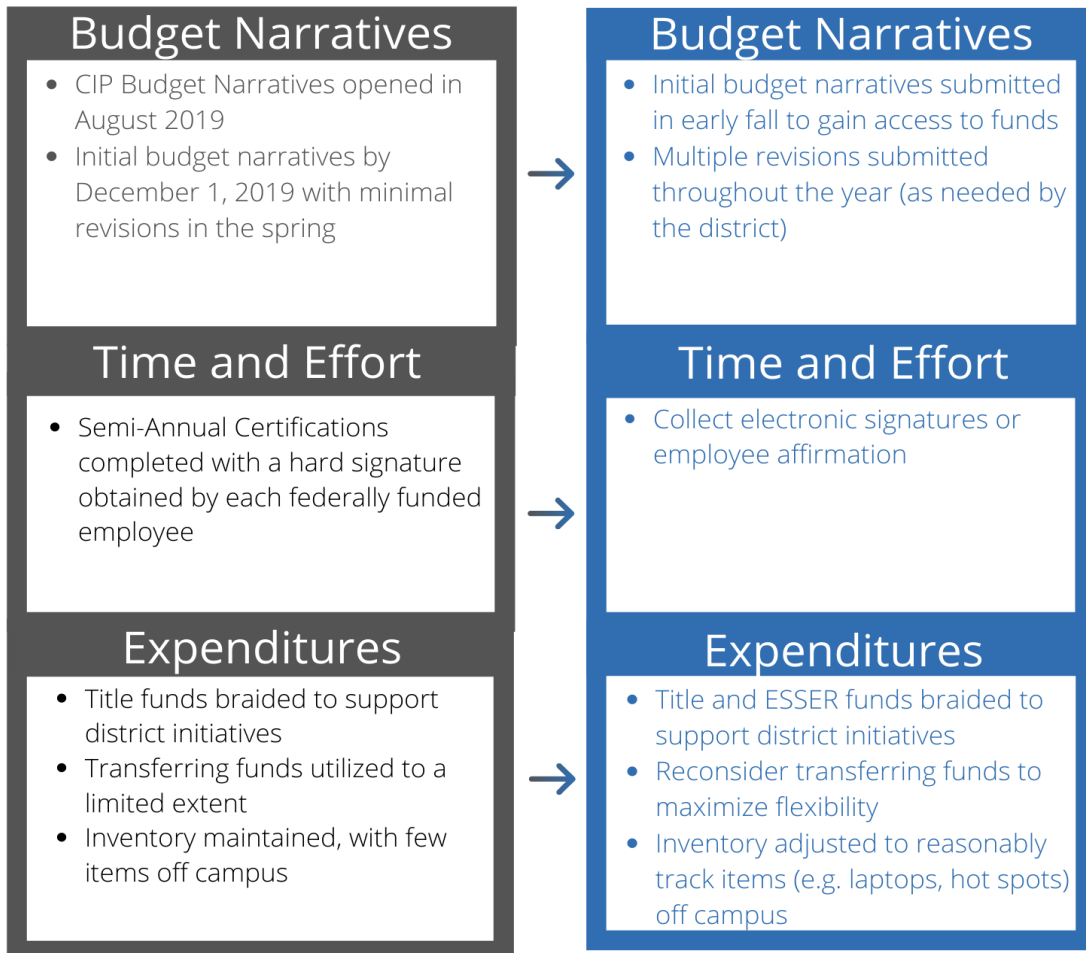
Budget Narratives

- CIP Budget Narratives opened in August 2019
- Initial budget narratives by December 1, 2019 with minimal revisions in the spring

Budget Narratives

- Initial budget narratives submitted in early fall to gain access to funds
- Multiple revisions submitted throughout the year (as needed by the district)

Time and Effort

- Semi-Annual Certifications completed with a hard signature obtained by each federally funded employee

Time and Effort

- Collect electronic signatures or employee affirmation

Expenditures

- Title funds braided to support district initiatives
- Transferring funds utilized to a limited extent
- Inventory maintained, with few items off campus

Expenditures

- Title and ESSER funds braided to support district initiatives
- Reconsider transferring funds to maximize flexibility
- Inventory adjusted to reasonably track items (e.g. laptops, hot spots) off campus